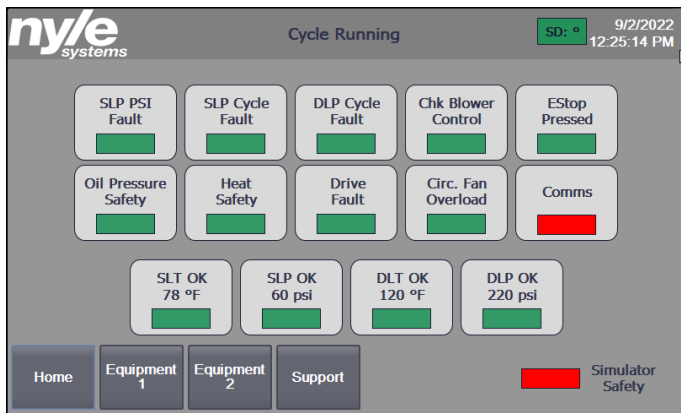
nyle systems

Cycle Running

SD: °

9/2/2022
12:25:14 PM

SLP PSI Fault

SLP Cycle Fault

DLP Cycle Fault

Chk Blower Control

EStop Pressed

Oil Pressure Safety

Heat Safety

Drive Fault

Circ. Fan Overload

Comms

SLT OK 78 °F

SLP OK 60 psi

DLT OK 120 °F

DLP OK 220 psi

Home

Equipment 1

Equipment 2

Support

Simulator Safety